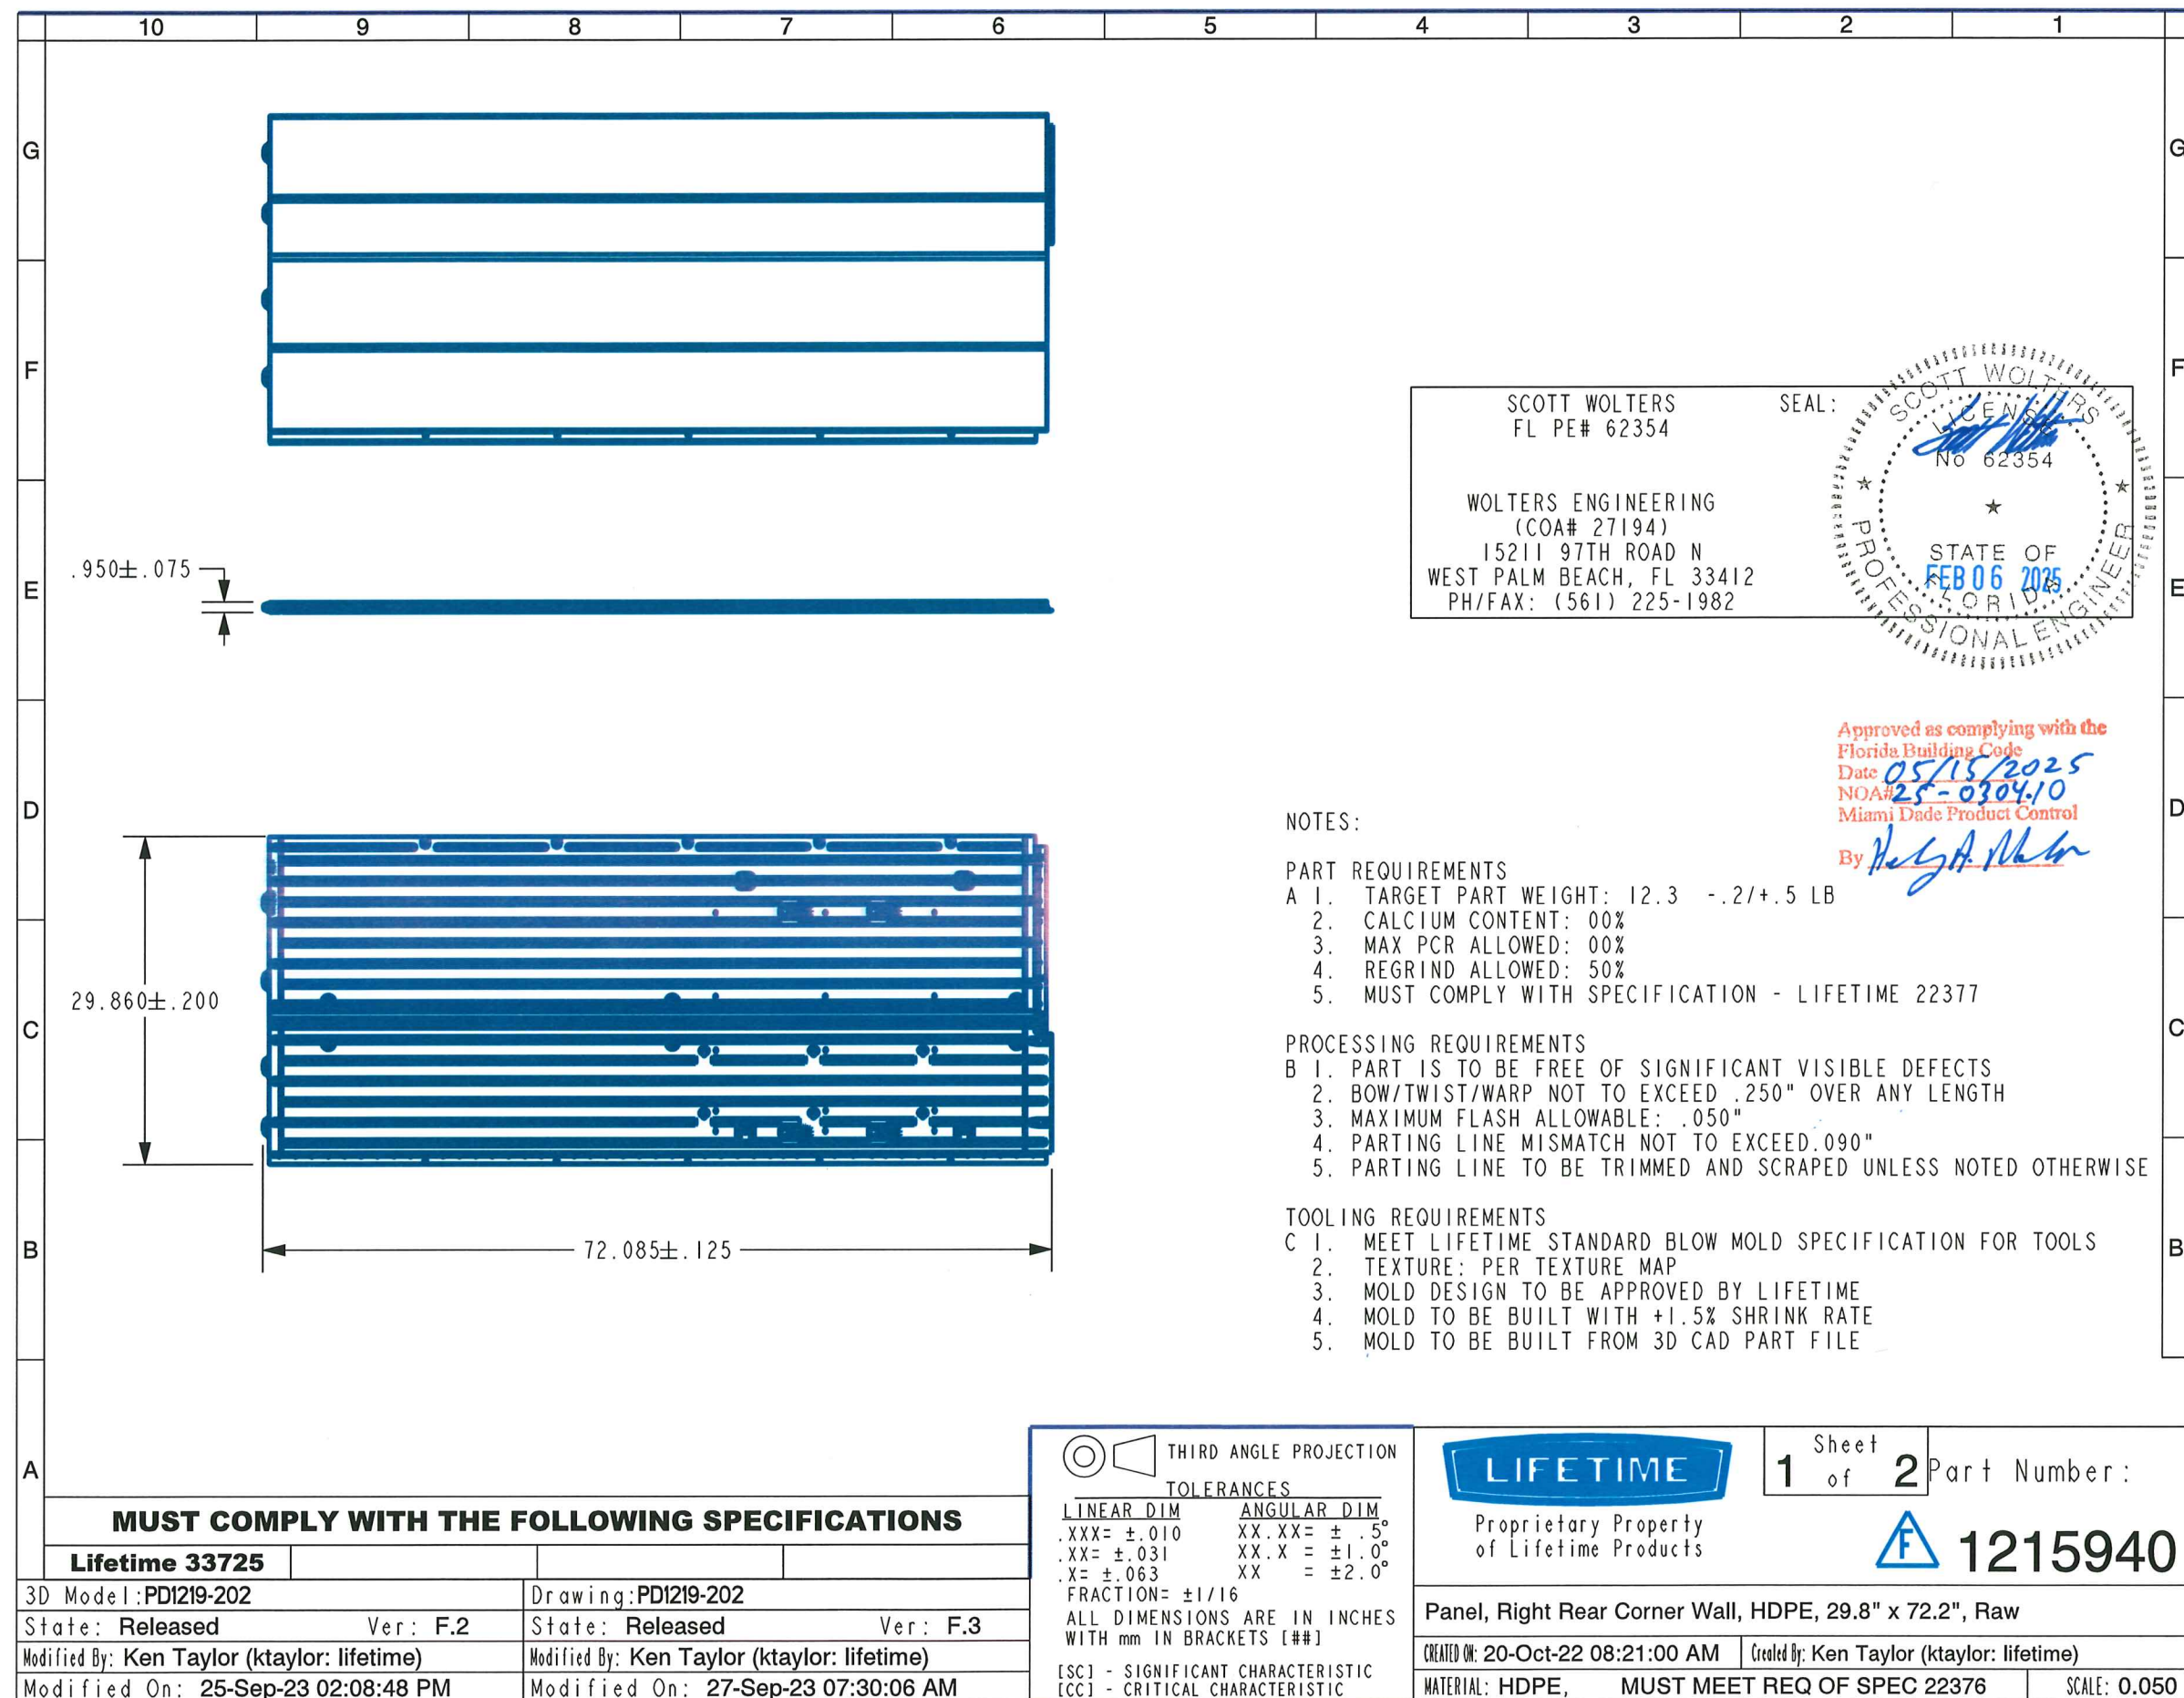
10 9 8 7 6 5 4 3 2 1

G F E D C B A

.950±.075

29.860±.200

72.085±.125

SCOTT WOLTERS
FL PE# 62354

WOLTERS ENGINEERING
(COA# 27194)
15211 97TH ROAD N
WEST PALM BEACH, FL 33412
PH/FAX: (561) 225-1982

SEAL:

SCOTT WOLTERS
LICENSE
No 62354
★ ★ ★
STATE OF
FLORIDA
PROFESSIONAL ENGINEER
FEB 06 2025

Approved as complying with the Florida Building Code
Date 05/15/2025
NOA# 25-0304.10
Miami Dade Product Control
By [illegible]

NOTES:

PART REQUIREMENTS
A 1. TARGET PART WEIGHT: 12.3 -.2/+.5 LB
2. CALCIUM CONTENT: 00%
3. MAX PCR ALLOWED: 00%
4. REGRIND ALLOWED: 50%
5. MUST COMPLY WITH SPECIFICATION - LIFETIME 22377

PROCESSING REQUIREMENTS
B 1. PART IS TO BE FREE OF SIGNIFICANT VISIBLE DEFECTS
2. BOW/TWIST/WARP NOT TO EXCEED .250" OVER ANY LENGTH
3. MAXIMUM FLASH ALLOWABLE: .050"
4. PARTING LINE MISMATCH NOT TO EXCEED.090"
5. PARTING LINE TO BE TRIMMED AND SCRAPED UNLESS NOTED OTHERWISE

TOOLING REQUIREMENTS
C 1. MEET LIFETIME STANDARD BLOW MOLD SPECIFICATION FOR TOOLS
2. TEXTURE: PER TEXTURE MAP
3. MOLD DESIGN TO BE APPROVED BY LIFETIME
4. MOLD TO BE BUILT WITH +1.5% SHRINK RATE
5. MOLD TO BE BUILT FROM 3D CAD PART FILE

MUST COMPLY WITH THE FOLLOWING SPECIFICATIONS

| Lifetime 33725 | | | |
|---|---|---|---|

3D Model: PD1219-202
State: Released Ver: F.2
Modified By: Ken Taylor (ktaylor: lifetime)
Modified On: 25-Sep-23 02:08:48 PM

Drawing: PD1219-202
State: Released Ver: F.3
Modified By: Ken Taylor (ktaylor: lifetime)
Modified On: 27-Sep-23 07:30:06 AM

THIRD ANGLE PROJECTION
TOLERANCES
LINEAR DIM
.XXX= ±.010
.XX= ±.031
.X= ±.063
FRACTION= ±1/16
ANGULAR DIM
XX.XX= ± .5°
XX.X = ±1.0°
XX = ±2.0°
ALL DIMENSIONS ARE IN INCHES WITH mm IN BRACKETS [##]
[SC] - SIGNIFICANT CHARACTERISTIC
[CC] - CRITICAL CHARACTERISTIC

LIFETIME
Proprietary Property of Lifetime Products

Sheet 1 of 2
Part Number:
F 1215940

Panel, Right Rear Corner Wall, HDPE, 29.8" x 72.2", Raw
CREATED ON: 20-Oct-22 08:21:00 AM Created By: Ken Taylor (ktaylor: lifetime)
MATERIAL: HDPE, MUST MEET REQ OF SPEC 22376 SCALE: 0.050